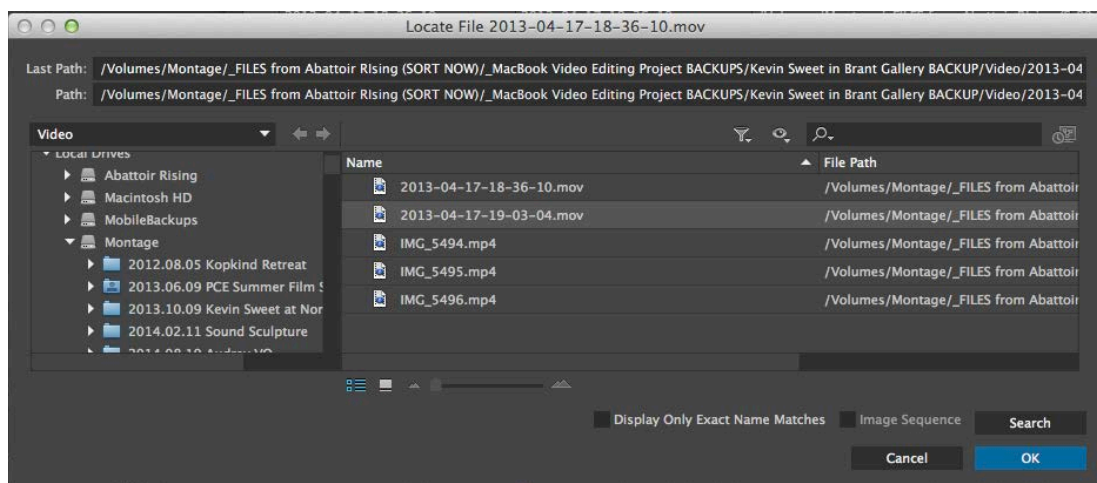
Locate File 2013-04-17-18-36-10.mov

Last Path: /Volumes/Montage/_FILES from Abattoir RIsing (SORT NOW)/_MacBook Video Editing Project BACKUPS/Kevin Sweet in Brant Gallery BACKUP/Video/2013-04

Path: /Volumes/Montage/_FILES from Abattoir RIsing (SORT NOW)/_MacBook Video Editing Project BACKUPS/Kevin Sweet in Brant Gallery BACKUP/Video/2013-04

Video

Local Drives
Abattoir Rising
Macintosh HD
MobileBackups
Montage
2012.08.05 Kopkind Retreat
2013.06.09 PCE Summer Film S
2013.10.09 Kevin Sweet at Nor
2014.02.11 Sound Sculpture
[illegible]

| Name | File Path |
|---|---|
| 2013-04-17-18-36-10.mov | /Volumes/Montage/_FILES from Abattoir |
| 2013-04-17-19-03-04.mov | /Volumes/Montage/_FILES from Abattoir |
| IMG_5494.mp4 | /Volumes/Montage/_FILES from Abattoir |
| IMG_5495.mp4 | /Volumes/Montage/_FILES from Abattoir |
| IMG_5496.mp4 | /Volumes/Montage/_FILES from Abattoir |

Display Only Exact Name Matches
Image Sequence
Search
Cancel
OK